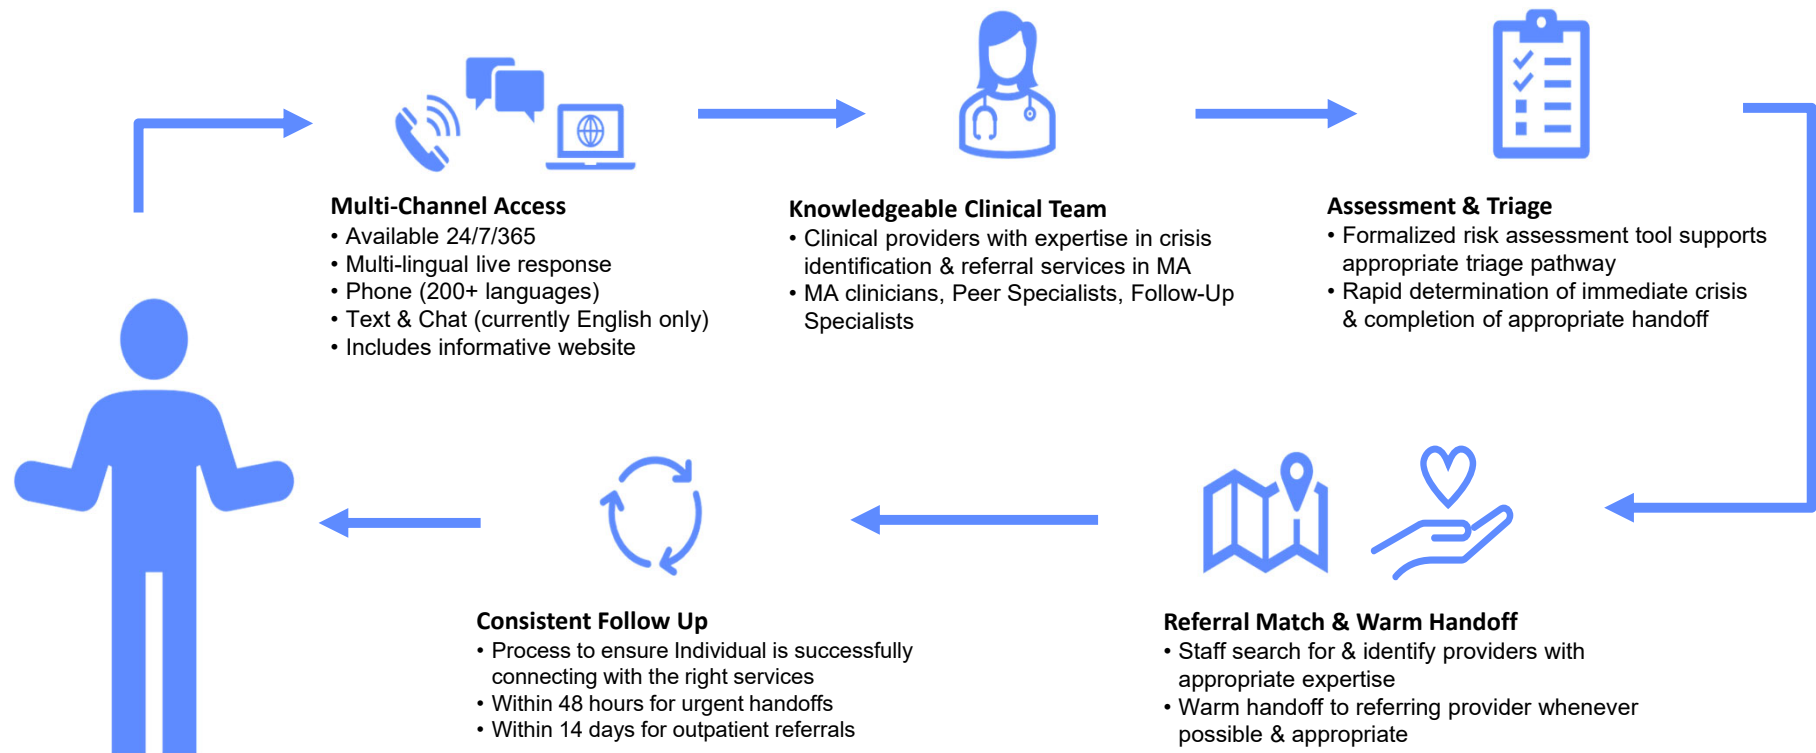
**Multi-Channel Access**
• Available 24/7/365
• Multi-lingual live response
• Phone (200+ languages)
• Text & Chat (currently English only)
• Includes informative website

**Knowledgeable Clinical Team**
• Clinical providers with expertise in crisis identification & referral services in MA
• MA clinicians, Peer Specialists, Follow-Up Specialists

**Assessment & Triage**
• Formalized risk assessment tool supports appropriate triage pathway
• Rapid determination of immediate crisis & completion of appropriate handoff

**Consistent Follow Up**
• Process to ensure Individual is successfully connecting with the right services
• Within 48 hours for urgent handoffs
• Within 14 days for outpatient referrals

**Referral Match & Warm Handoff**
• Staff search for & identify providers with appropriate expertise
• Warm handoff to referring provider whenever possible & appropriate